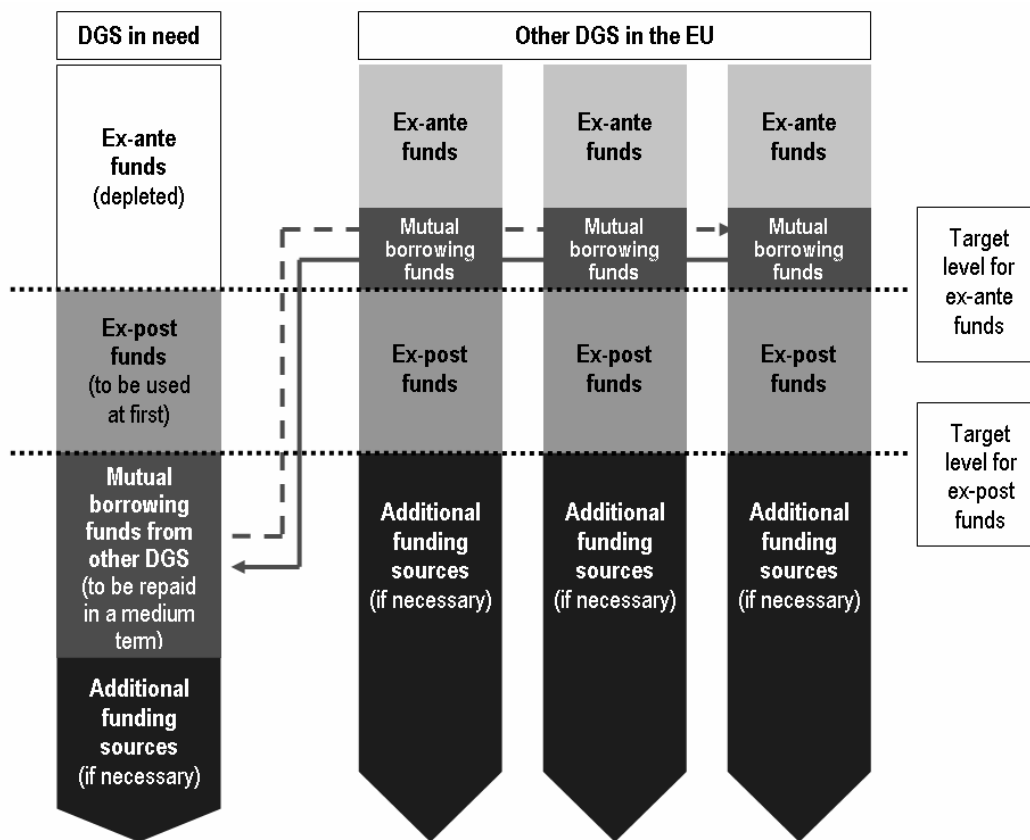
DGS in need

Ex-ante funds (depleted)

Ex-post funds (to be used at first)

Mutual borrowing funds from other DGS (to be repaid in a medium term)

Additional funding sources (if necessary)

Other DGS in the EU

Ex-ante funds

Mutual borrowing funds

Ex-post funds

Additional funding sources (if necessary)

Ex-ante funds

Mutual borrowing funds

Ex-post funds

Additional funding sources (if necessary)

Ex-ante funds

Mutual borrowing funds

Ex-post funds

Additional funding sources (if necessary)

Target level for ex-ante funds

Target level for ex-post funds